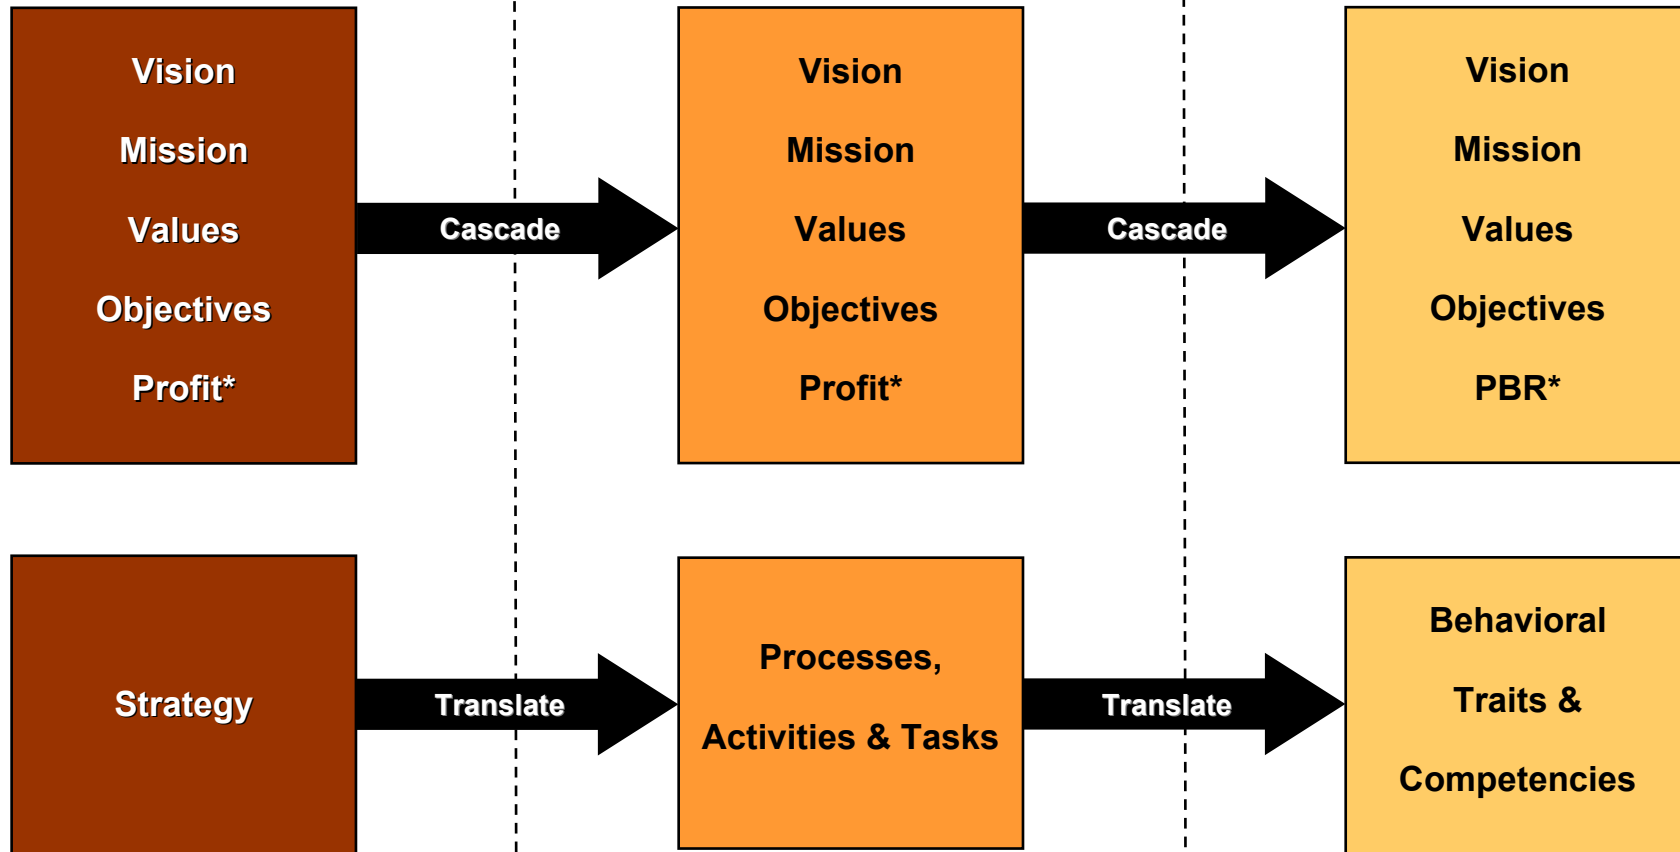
Vision

Mission

Values

Objectives

Profit*

Cascade

Vision

Mission

Values

Objectives

Profit*

Cascade

Vision

Mission

Values

Objectives

PBR*

Strategy

Translate

Processes, Activities & Tasks

Translate

Behavioral Traits & Competencies